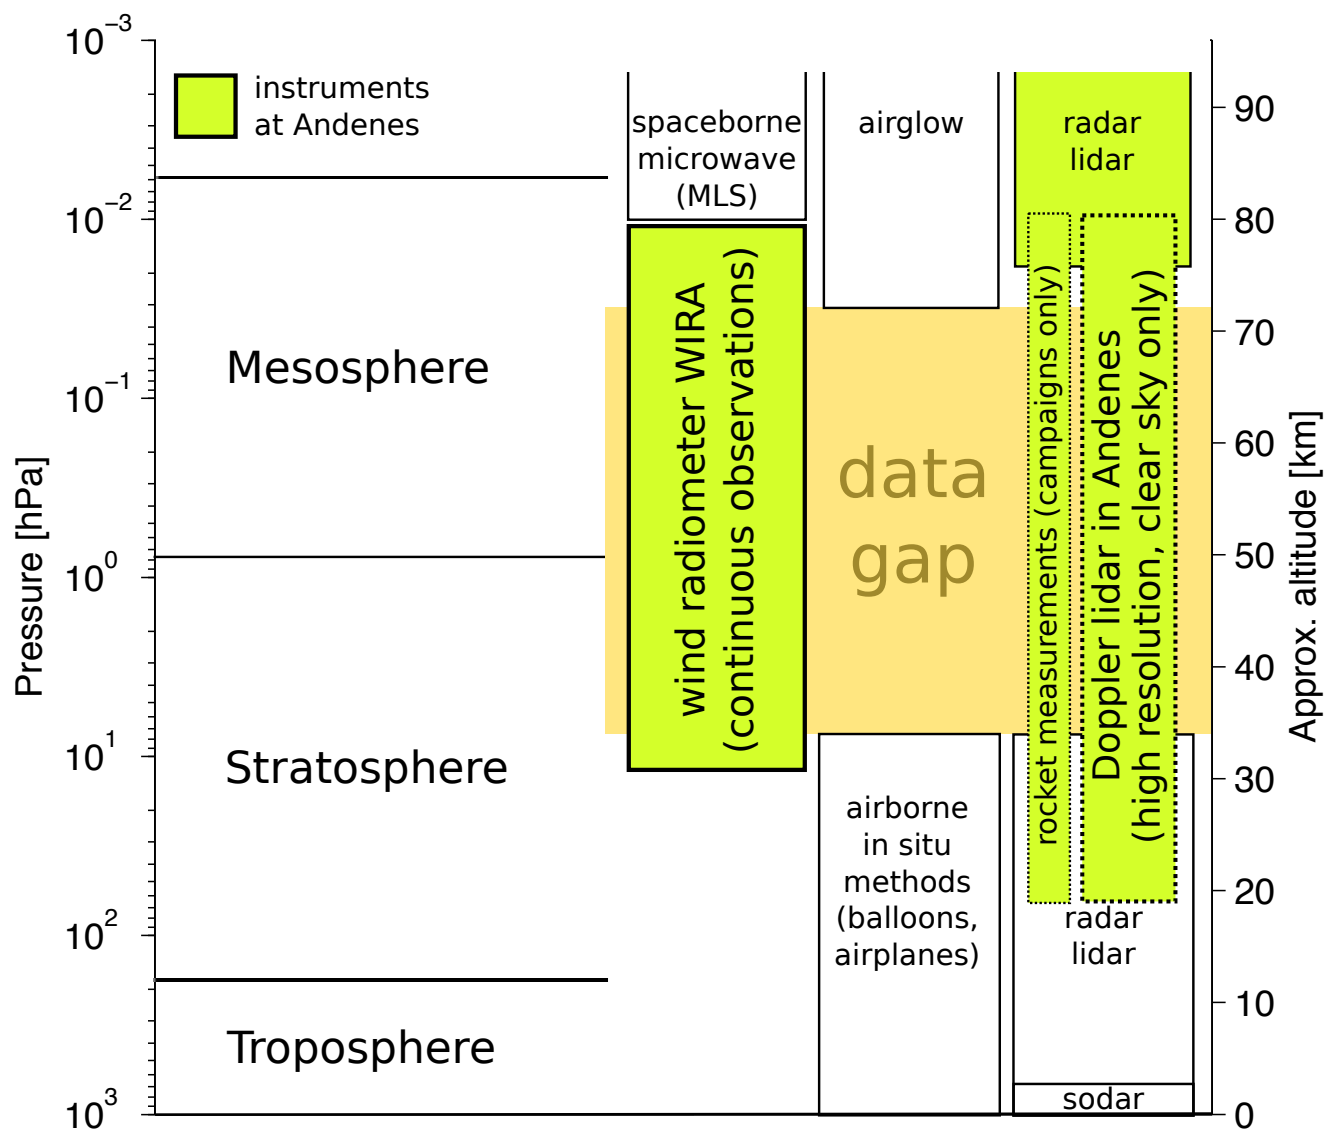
$10^{-3}$
$10^{-2}$
$10^{-1}$
$10^{0}$
$10^{1}$
$10^{2}$
$10^{3}$
Pressure [hPa]

instruments at Andenes

Mesosphere
Stratosphere
Troposphere

spaceborne microwave (MLS)
wind radiometer WIRA (continuous observations)
airglow
data gap
airborne in situ methods (balloons, airplanes)
radar lidar
rocket measurements (campaigns only)
Doppler lidar in Andenes (high resolution, clear sky only)
radar lidar
sodar

90
80
70
60
50
40
30
20
10
0
Approx. altitude [km]